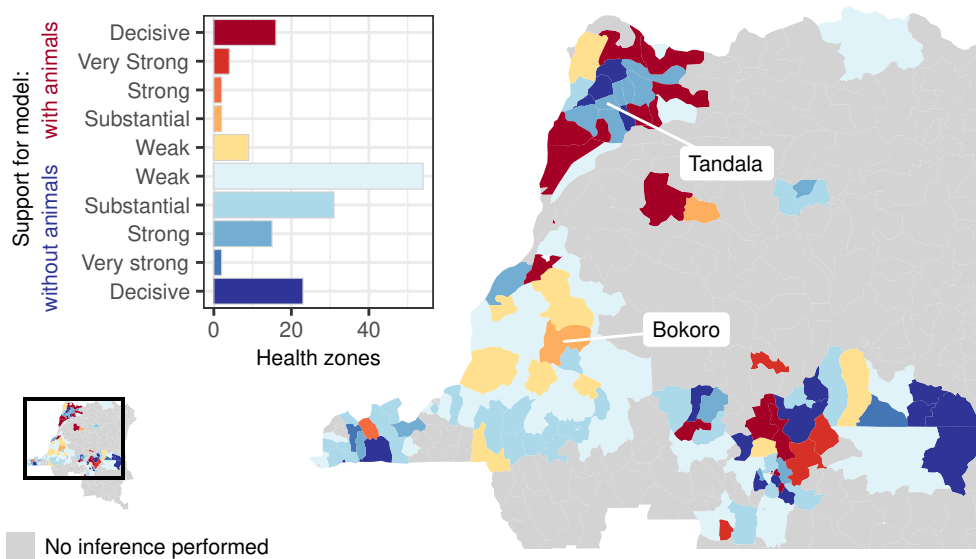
Support for model: with animals

without animals

Decisive
Very Strong
Strong
Substantial
Weak
Weak
Substantial
Strong
Very strong
Decisive

0
20
40
Health zones

Tandala

Bokoro

No inference performed